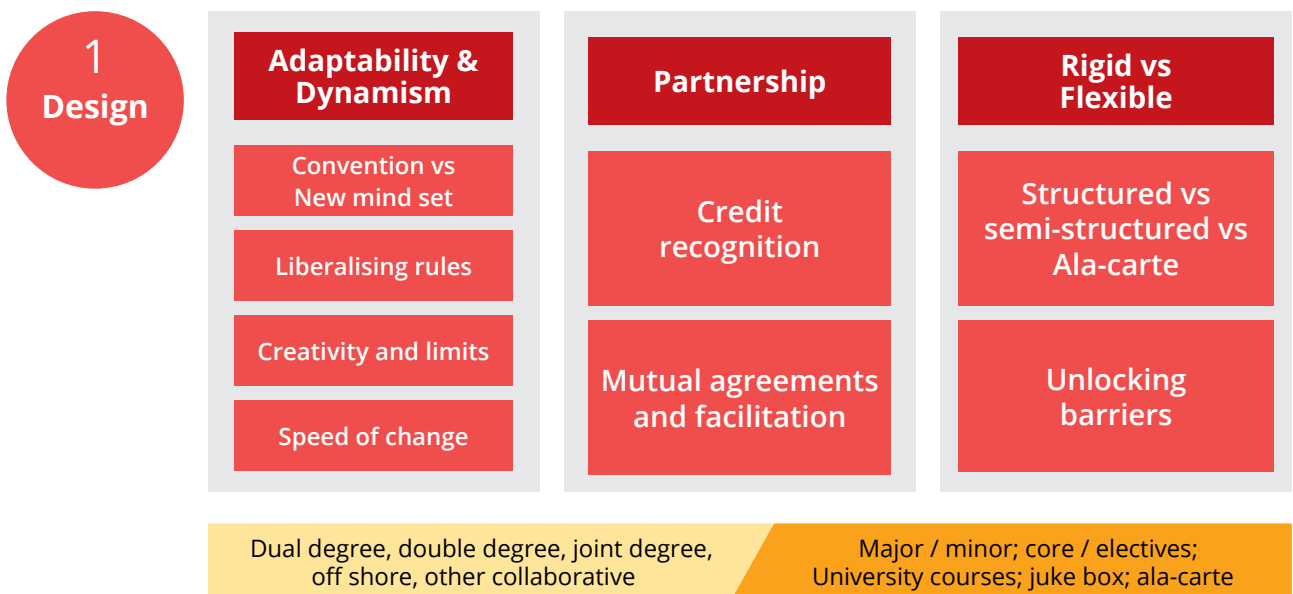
1
Design

Adaptability & Dynamism

Convention vs New mind set

Liberalising rules

Creativity and limits

Speed of change

Partnership

Credit recognition

Mutual agreements and facilitation

Rigid vs Flexible

Structured vs semi-structured vs Ala-carte

Unlocking barriers

Dual degree, double degree, joint degree, off shore, other collaborative

Major / minor; core / electives; University courses; juke box; ala-carte